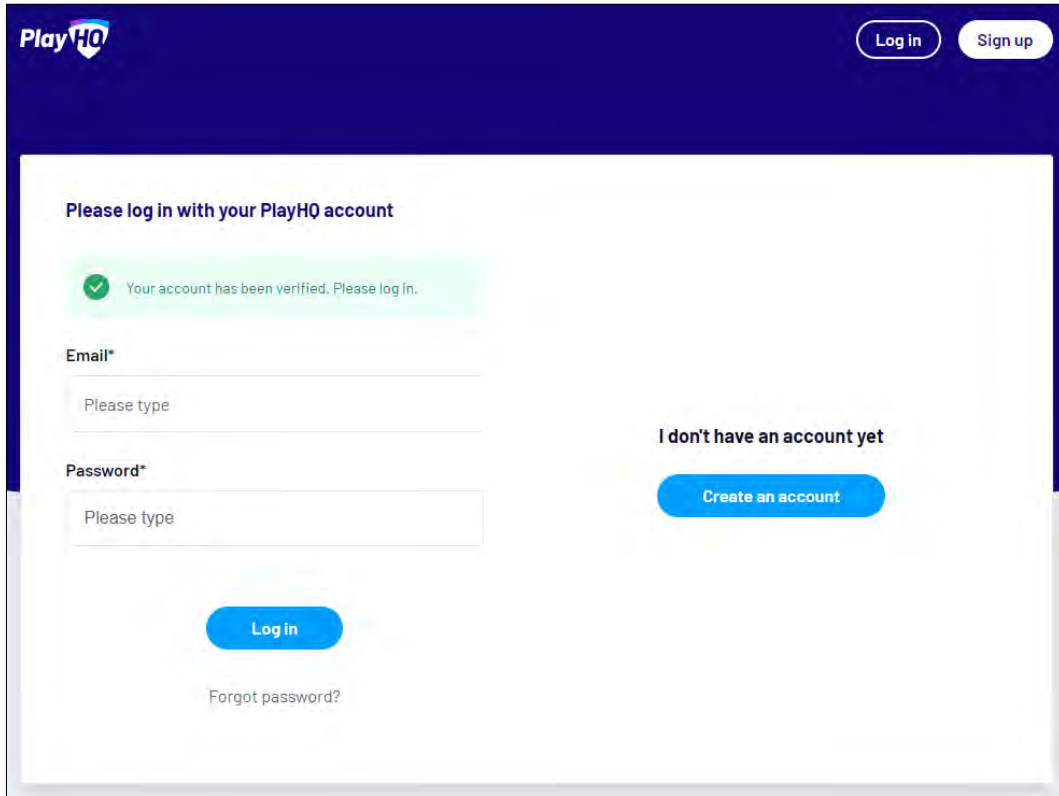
PlayHQ

Log in

Sign up

Please log in with your PlayHQ account

Your account has been verified. Please log in.

Email*

Please type

Password*

Please type

Log in

Forgot password?

I don't have an account yet

Create an account